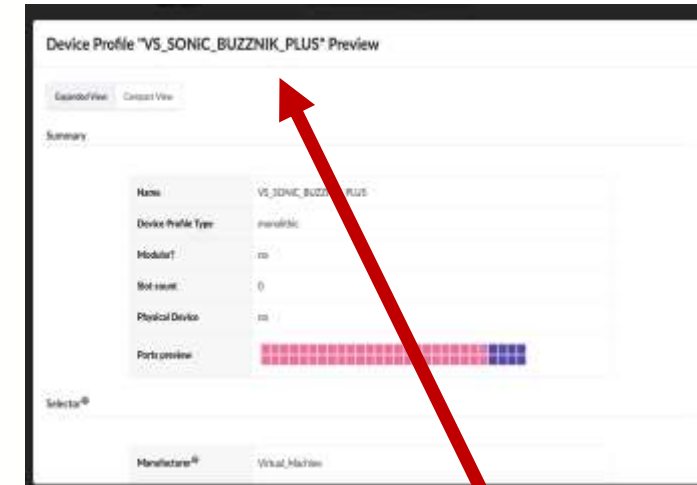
Device Profile "VS_SONIC_BUZZNIK_PLUS" Preview

Expanded View Compact View

Summary

| | |
|---|---|
| Name | VS_SONIC_BUZZ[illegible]PLUS |
| Device Profile Type | monolithic |
| Modular? | no |
| Slot count | 0 |
| Physical Device | no |
| Ports preview | |

Selector

| | |
|---|---|
| Manufacturer | Virtual_Machine |